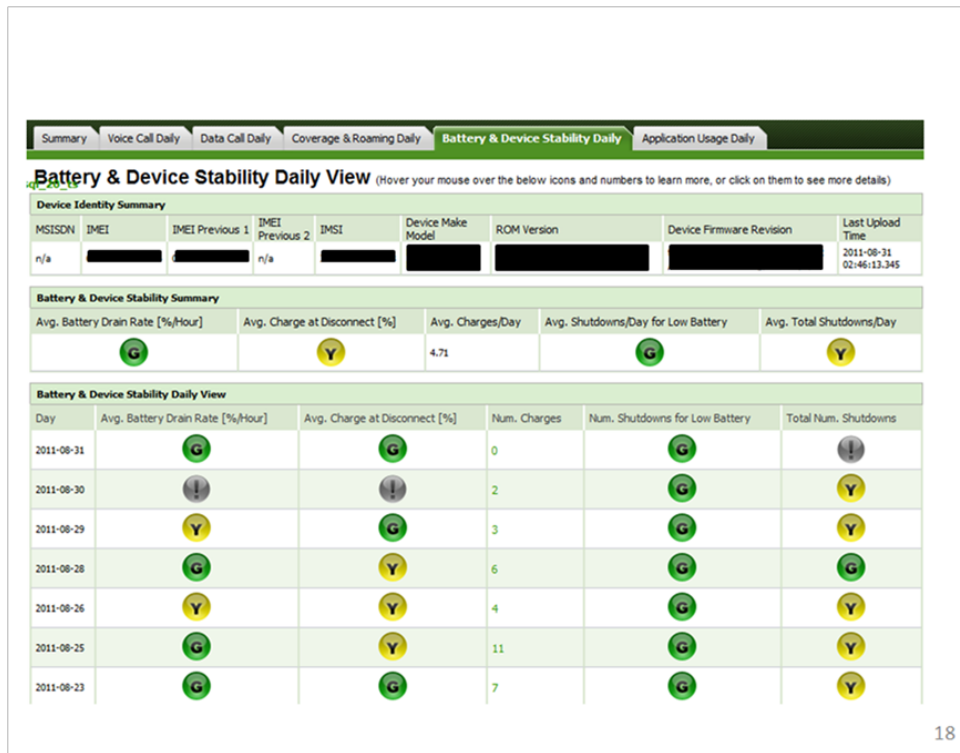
Summary | Voice Call Daily | Data Call Daily | Coverage & Roaming Daily | Battery & Device Stability Daily | Application Usage Daily

Battery & Device Stability Daily View (Hover your mouse over the below icons and numbers to learn more, or click on them to see more details)

Device Identity Summary

| MSISDN | IMEI | IMEI Previous 1 | IMEI Previous 2 | IMSI | Device Make Model | ROM Version | Device Firmware Revision | Last Upload Time |
|---|---|---|---|---|---|---|---|---|
| n/a | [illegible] | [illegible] | n/a | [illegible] | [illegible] | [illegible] | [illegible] | 2011-08-31 02:46:13.345 |

Battery & Device Stability Summary

| Avg. Battery Drain Rate [%/Hour] | Avg. Charge at Disconnect [%] | Avg. Charges/Day | Avg. Shutdowns/Day for Low Battery | Avg. Total Shutdowns/Day |
|---|---|---|---|---|
| G | Y | 4.71 | G | Y |

Battery & Device Stability Daily View

| Day | Avg. Battery Drain Rate [%/Hour] | Avg. Charge at Disconnect [%] | Num. Charges | Num. Shutdowns for Low Battery | Total Num. Shutdowns |
|---|---|---|---|---|---|
| 2011-08-31 | G | G | 0 | G | ! |
| 2011-08-30 | ! | ! | 2 | G | Y |
| 2011-08-29 | Y | G | 3 | G | Y |
| 2011-08-28 | G | Y | 6 | G | G |
| 2011-08-26 | Y | Y | 4 | G | Y |
| 2011-08-25 | G | Y | 11 | G | Y |
| 2011-08-23 | G | G | 7 | G | Y |

18